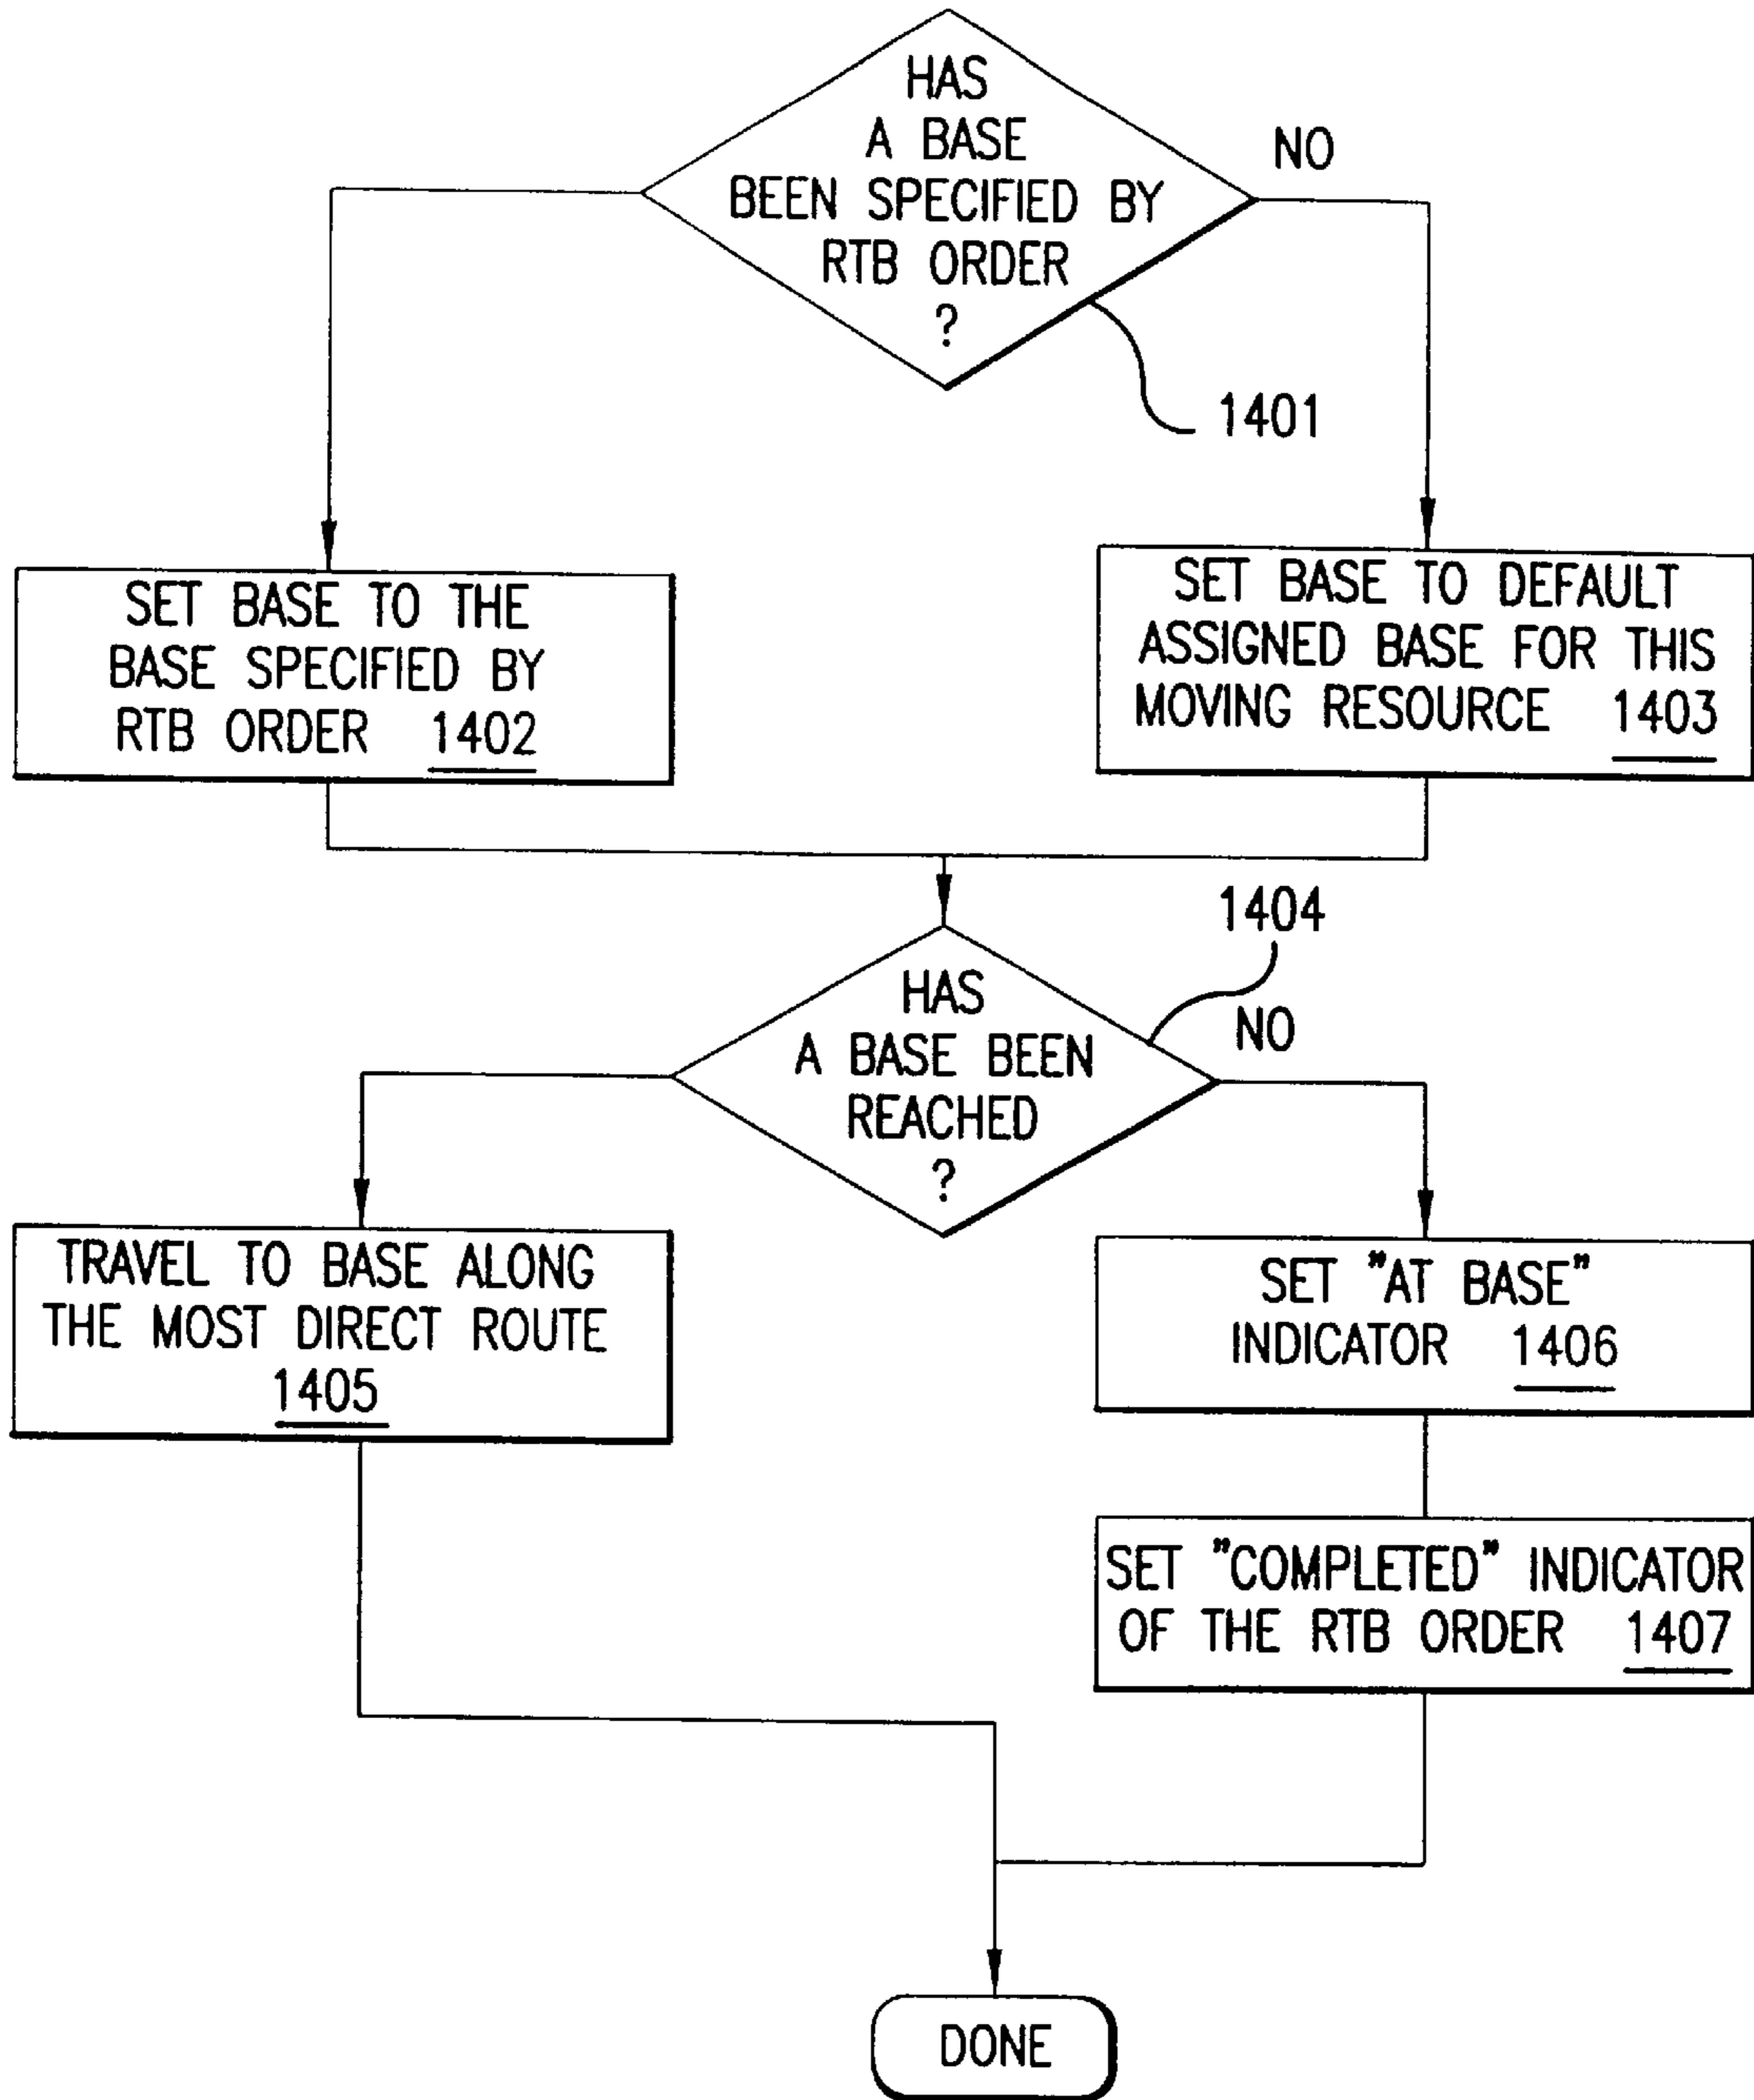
HAS A BASE BEEN SPECIFIED BY RTB ORDER ?

NO

1401

SET BASE TO THE BASE SPECIFIED BY RTB ORDER 1402

SET BASE TO DEFAULT ASSIGNED BASE FOR THIS MOVING RESOURCE 1403

1404

HAS A BASE BEEN REACHED ?

NO

TRAVEL TO BASE ALONG THE MOST DIRECT ROUTE 1405

SET "AT BASE" INDICATOR 1406

SET "COMPLETED" INDICATOR OF THE RTB ORDER 1407

DONE